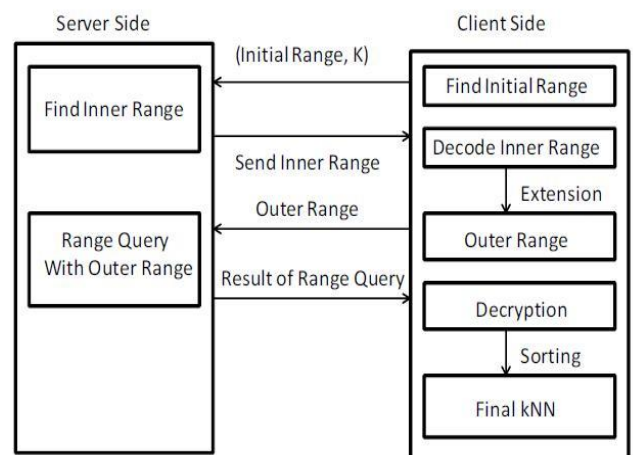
Server Side

Client Side

(Initial Range, K)

Find Inner Range

Find Initial Range

Send Inner Range

Decode Inner Range

Extension

Outer Range

Range Query With Outer Range

Outer Range

Result of Range Query

Decryption

Sorting

Final kNN